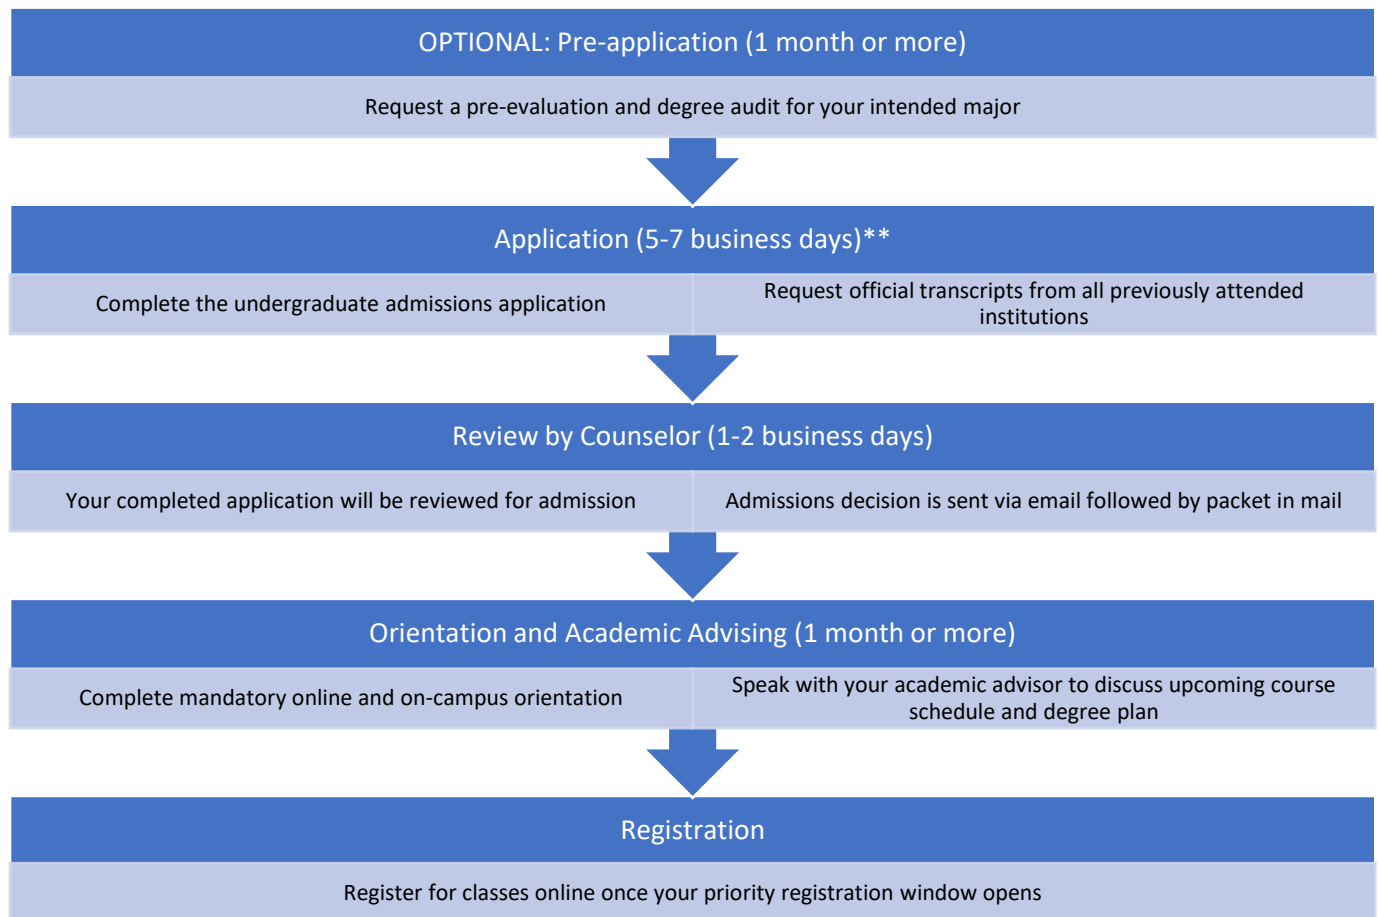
OPTIONAL: Pre-application (1 month or more)

Request a pre-evaluation and degree audit for your intended major

Application (5-7 business days)**

Complete the undergraduate admissions application

Request official transcripts from all previously attended institutions

Review by Counselor (1-2 business days)

Your completed application will be reviewed for admission

Admissions decision is sent via email followed by packet in mail

Orientation and Academic Advising (1 month or more)

Complete mandatory online and on-campus orientation

Speak with your academic advisor to discuss upcoming course schedule and degree plan

Registration

Register for classes online once your priority registration window opens